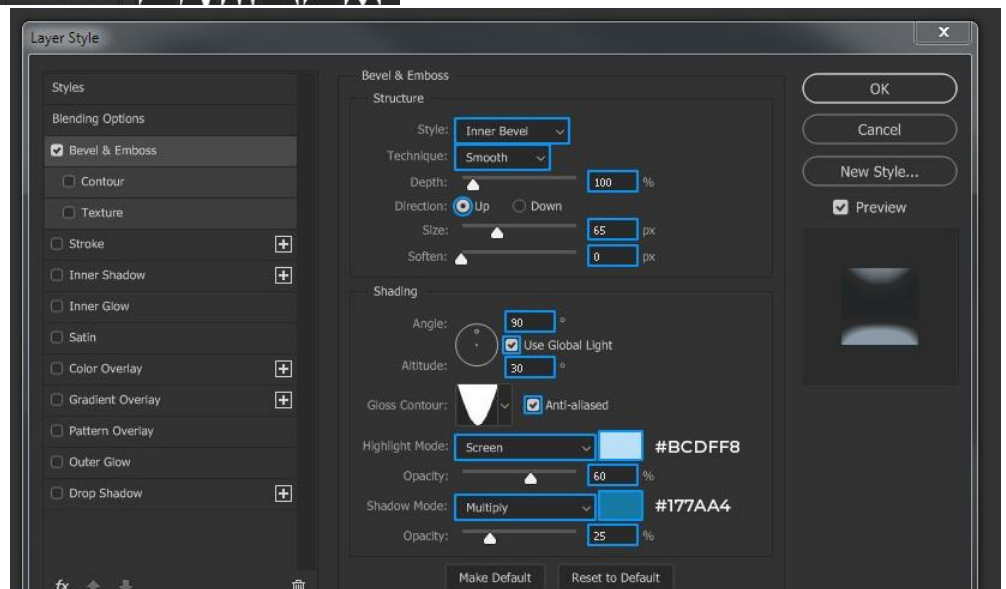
Layer Style

Styles
Blending Options
Bevel & Emboss
Contour
Texture
Stroke
Inner Shadow
Inner Glow
Satin
Color Overlay
Gradient Overlay
Pattern Overlay
Outer Glow
Drop Shadow

fx

Bevel & Emboss
Structure
Style: Inner Bevel
Technique: Smooth
Depth: 100 %
Direction: Up Down
Size: 65 px
Soften: 0 px

Shading
Angle: 90 °
Use Global Light
Altitude: 30 °
Gloss Contour: Anti-aliased
Highlight Mode: Screen #BCDFF8
Opacity: 60 %
Shadow Mode: Multiply #177AA4
Opacity: 25 %

Make Default Reset to Default

OK
Cancel
New Style...
Preview